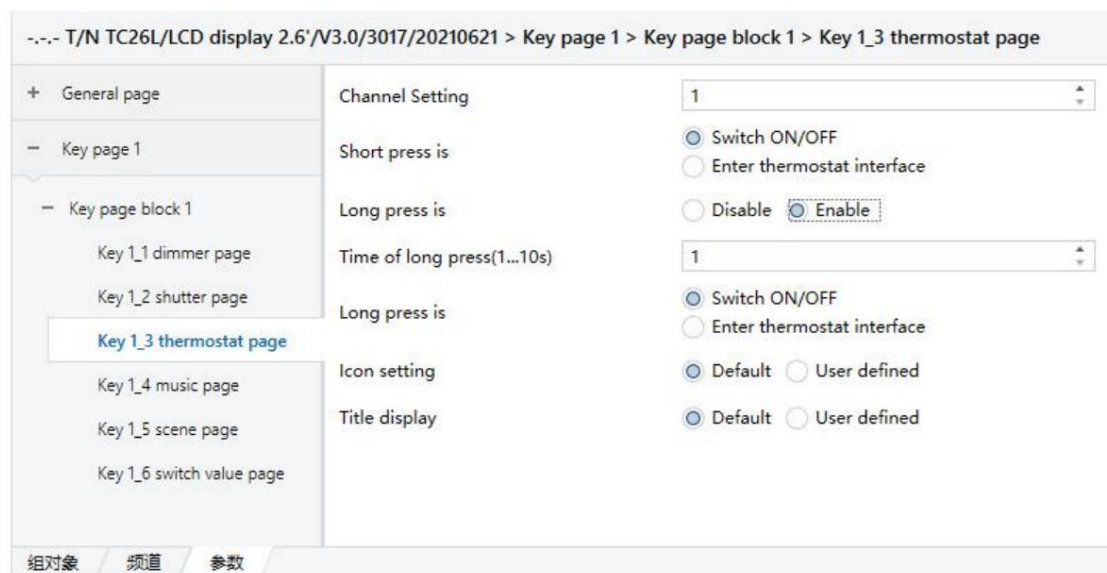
-.-.- T/N TC26L/LCD display 2.6'/V3.0/3017/20210621 > Key page 1 > Key page block 1 > Key 1_3 thermostat page

+ General page

− Key page 1

− Key page block 1

Key 1_1 dimmer page

Key 1_2 shutter page

Key 1_3 thermostat page

Key 1_4 music page

Key 1_5 scene page

Key 1_6 switch value page

Channel Setting | 1

Short press is | Switch ON/OFF | Enter thermostat interface

Long press is | Disable | Enable

Time of long press(1...10s) | 1

Long press is | Switch ON/OFF | Enter thermostat interface

Icon setting | Default | User defined

Title display | Default | User defined

组对象 频道 参数